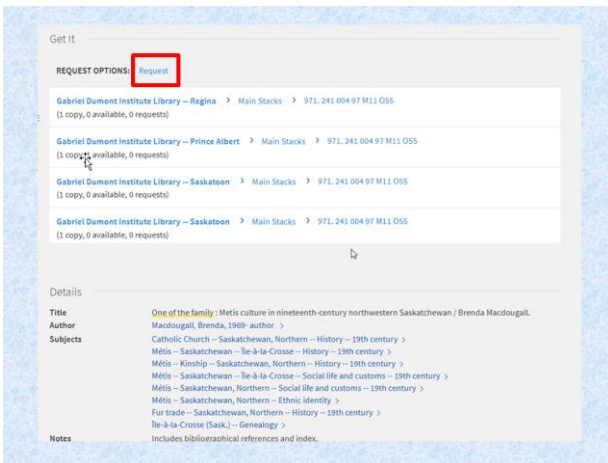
Get It

REQUEST OPTIONS: Request

Gabriel Dumont Institute Library -- Regina > Main Stacks > 971. 241 004 97 M11 OSS
(1 copy, 0 available, 0 requests)

Gabriel Dumont Institute Library -- Prince Albert > Main Stacks > 971. 241 004 97 M11 OSS
(1 copy, 0 available, 0 requests)

Gabriel Dumont Institute Library -- Saskatoon > Main Stacks > 971. 241 004 97 M11 OSS
(1 copy, 0 available, 0 requests)

Gabriel Dumont Institute Library -- Saskatoon > Main Stacks > 971. 241 004 97 M11 OSS
(1 copy, 0 available, 0 requests)

Details

| | |
|---|---|
| Title | One of the family : Metis culture in nineteenth-century northwestern Saskatchewan / Brenda Macdougall. |
| Author | Macdougall, Brenda, 1969- author > |
| Subjects | Catholic Church -- Saskatchewan, Northern -- History -- 19th century > |
| | Métis -- Saskatchewan -- Île-à-la-Crosse -- History -- 19th century > |
| | Métis -- Kinship -- Saskatchewan, Northern -- History -- 19th century > |
| | Métis -- Saskatchewan -- Île-à-la-Crosse -- Social life and customs -- 19th century > |
| | Métis -- Saskatchewan, Northern -- Social life and customs -- 19th century > |
| | Métis -- Saskatchewan, Northern -- Ethnic identity > |
| | Fur trade -- Saskatchewan, Northern -- History -- 19th century > |
| | Île-à-la-Crosse (Sask.) -- Genealogy > |
| Notes | Includes bibliographical references and index. |